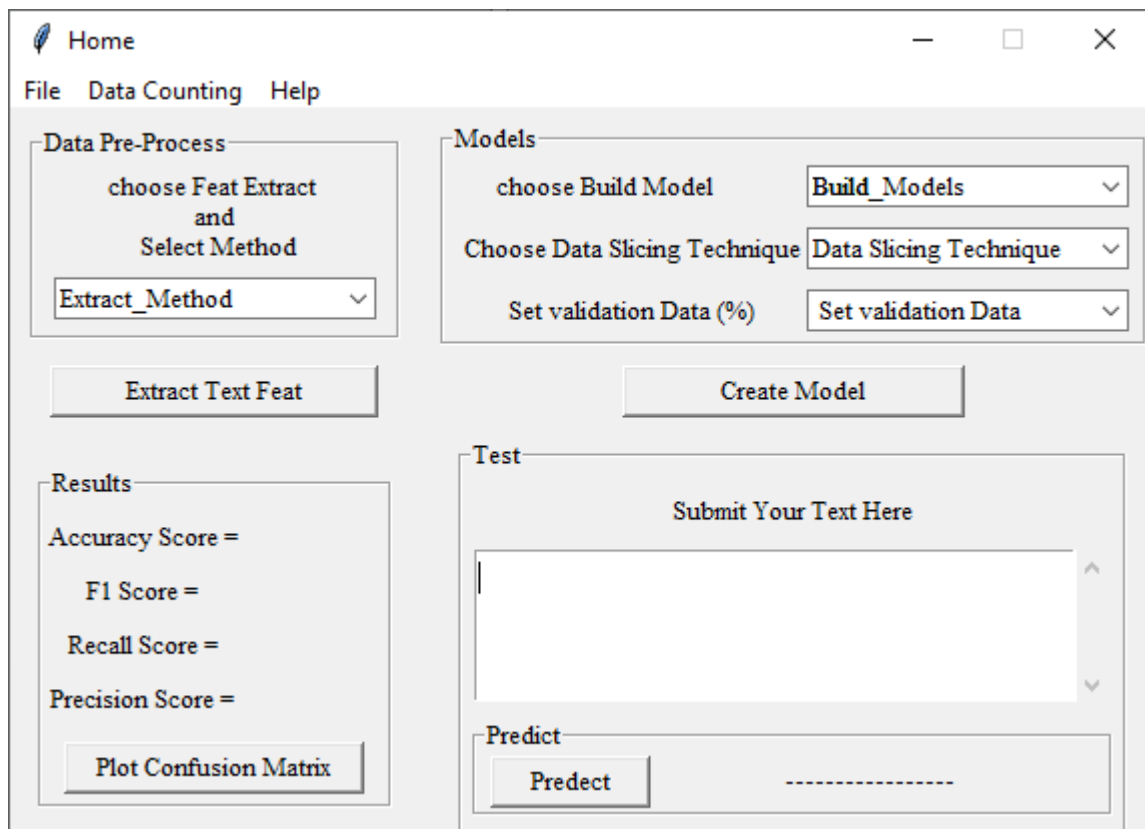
Home

File Data Counting Help

Data Pre-Process

choose Feat Extract
and
Select Method

Extract_Method

Models

choose Build Model Build_Models

Choose Data Slicing Technique Data Slicing Technique

Set validation Data (%) Set validation Data

Extract Text Feat

Create Model

Results

Accuracy Score =

F1 Score =

Recall Score =

Precision Score =

Plot Confusion Matrix

Test

Submit Your Text Here

Predict

Predect

----------------